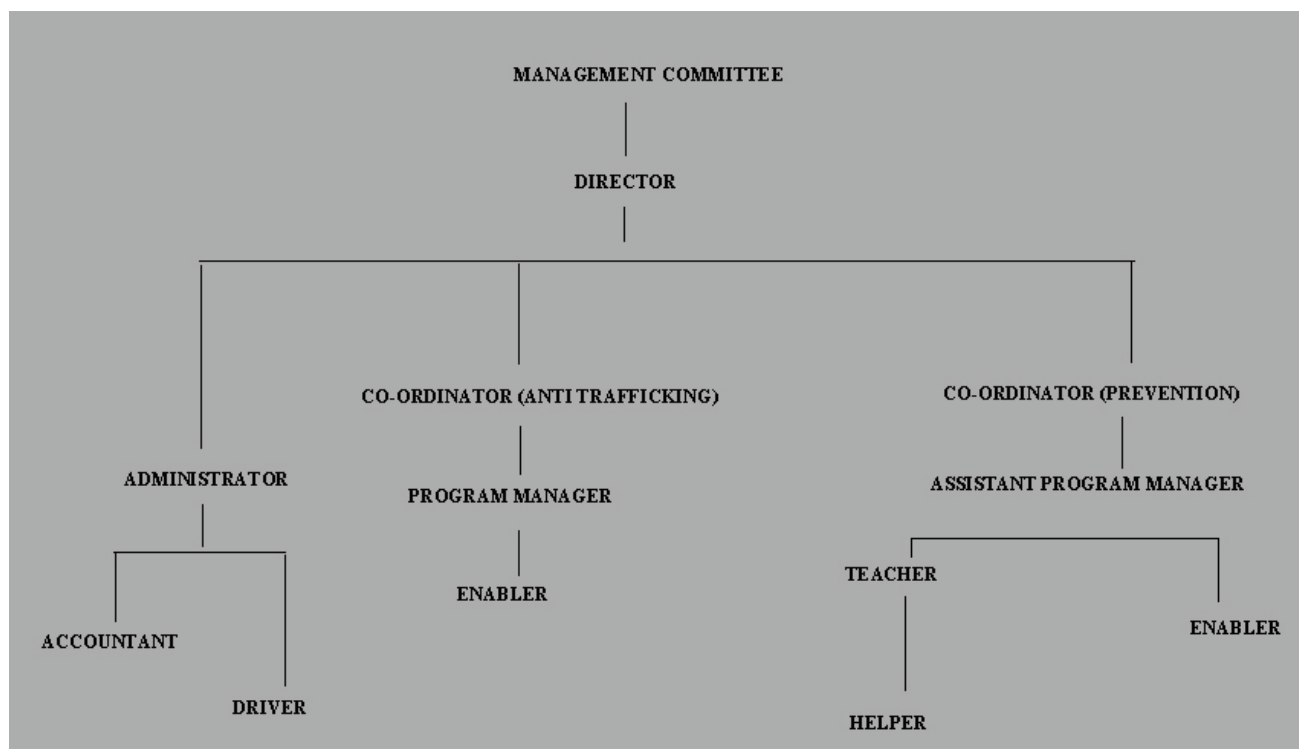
MANAGEMENT COMMITTEE

DIRECTOR

CO-ORDINATOR (ANTI TRAFFICKING)

CO-ORDINATOR (PREVENTION)

ADMINISTRATOR

PROGRAM MANAGER

ASSISTANT PROGRAM MANAGER

ENABLER

TEACHER

ACCOUNTANT

ENABLER

DRIVER

HELPER